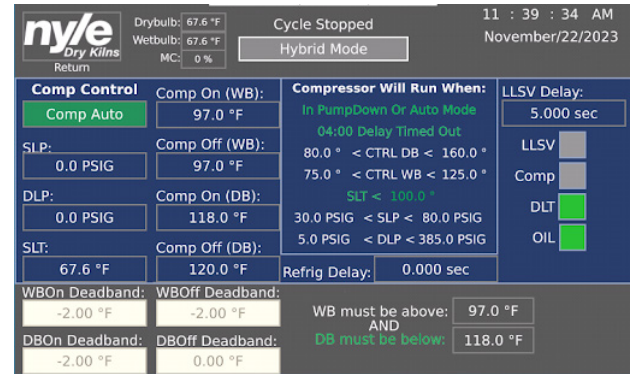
nyle Dry Kilns
Return

Drybulb: 67.6 °F
Wetbulb: 67.6 °F
MC: 0 %

Cycle Stopped
Hybrid Mode

11 : 39 : 34 AM
November/22/2023

Comp Control
Comp Auto

SLP:
0.0 PSIG

DLP:
0.0 PSIG

SLT:
67.6 °F

Comp On (WB):
97.0 °F

Comp Off (WB):
97.0 °F

Comp On (DB):
118.0 °F

Comp Off (DB):
120.0 °F

Compressor Will Run When:
In PumpDown Or Auto Mode
04:00 Delay Timed Out
80.0 ° < CTRL DB < 160.0 °
75.0 ° < CTRL WB < 125.0 °
SLT < 100.0 °
30.0 PSIG < SLP < 80.0 PSIG
5.0 PSIG < DLP < 385.0 PSIG

Refrig Delay: 0.000 sec

LLSV Delay:
5.000 sec

LLSV
Comp
DLT
OIL

WBOn Deadband:
-2.00 °F

WBOff Deadband:
-2.00 °F

DBOn Deadband:
-2.00 °F

DBOff Deadband:
0.00 °F

WB must be above: 97.0 °F
AND
DB must be below: 118.0 °F